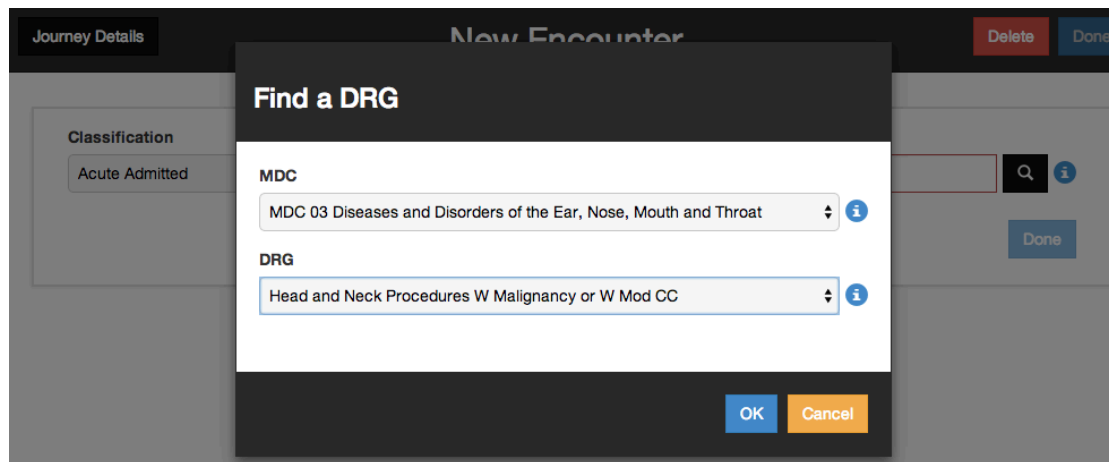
Journey Details

New Encounter

Delete

Done

Classification

Acute Admitted

Done

Find a DRG

MDC

MDC 03 Diseases and Disorders of the Ear, Nose, Mouth and Throat

DRG

Head and Neck Procedures W Malignancy or W Mod CC

OK

Cancel